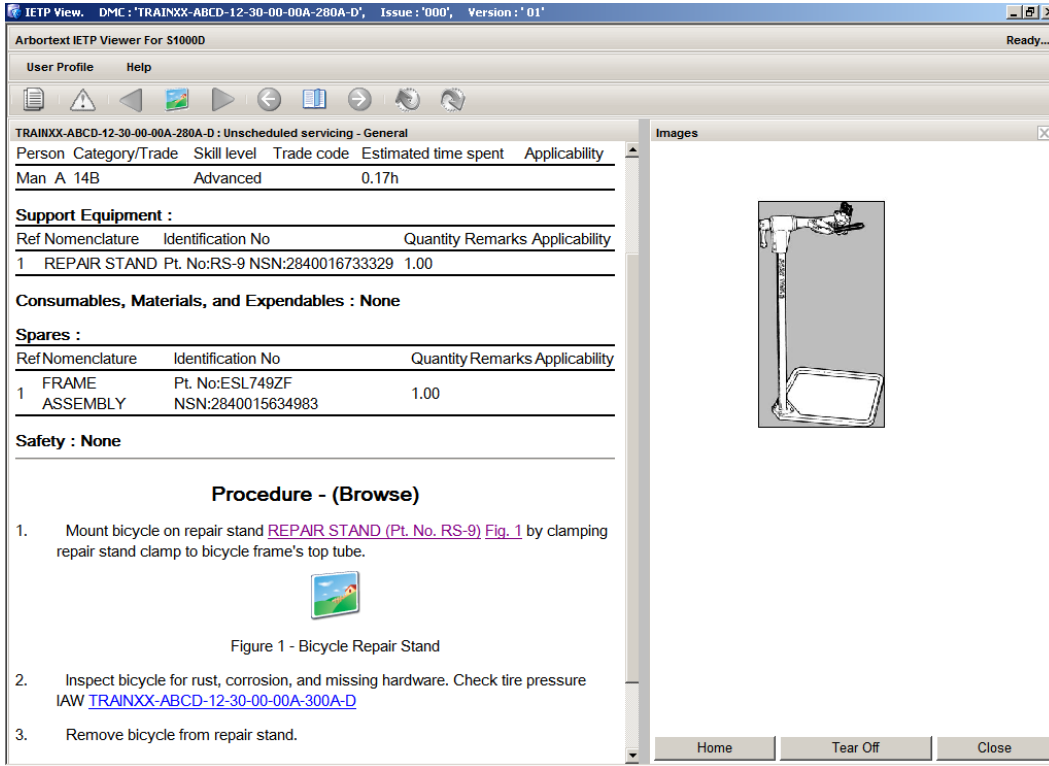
IETP View. DMC : 'TRAINXX-ABCD-12-30-00-00A-280A-D', Issue : '000', Version : ' 01'

Arbortext IETP Viewer For S1000D

Ready...

User Profile Help

TRAINXX-ABCD-12-30-00-00A-280A-D : Unscheduled servicing - General

| Person | Category/Trade | Skill level | Trade code | Estimated time spent | Applicability |
|---|---|---|---|---|---|
| Man | A 14B | Advanced | | 0.17h | |

Support Equipment :

| Ref | Nomenclature | Identification No | Quantity | Remarks | Applicability |
|---|---|---|---|---|---|
| 1 | REPAIR STAND | Pt. No:RS-9 NSN:2840016733329 | 1.00 | | |

Consumables, Materials, and Expendables : None

Spares :

| Ref | Nomenclature | Identification No | Quantity | Remarks | Applicability |
|---|---|---|---|---|---|
| 1 | FRAME ASSEMBLY | Pt. No:ESL749ZF NSN:2840015634983 | 1.00 | | |

Safety : None

Procedure - (Browse)

1. Mount bicycle on repair stand REPAIR STAND (Pt. No. RS-9) Fig. 1 by clamping repair stand clamp to bicycle frame's top tube.

Figure 1 - Bicycle Repair Stand

2. Inspect bicycle for rust, corrosion, and missing hardware. Check tire pressure IAW TRAINXX-ABCD-12-30-00-00A-300A-D

3. Remove bicycle from repair stand.

Images

Home Tear Off Close